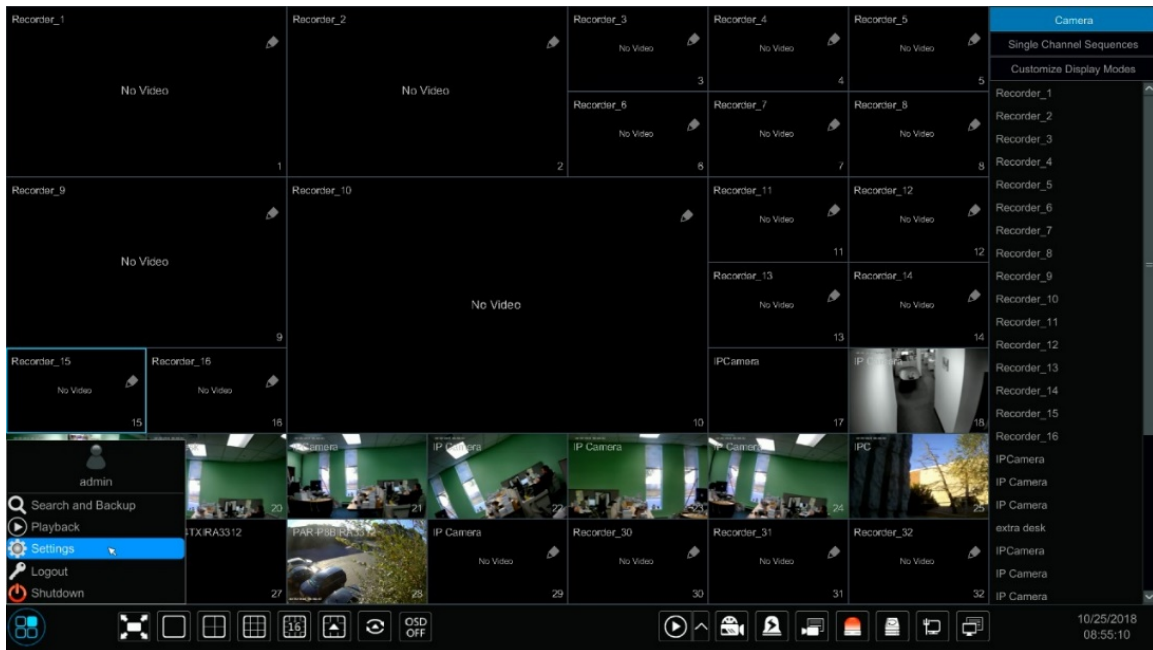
Recorder_1
No Video
1

Recorder_2
No Video
2

Recorder_3
No Video
3

Recorder_4
No Video
4

Recorder_5
No Video
5

Recorder_6
No Video
6

Recorder_7
No Video
7

Recorder_8
No Video
8

Recorder_9
No Video
9

Recorder_10
No Video
10

Recorder_11
No Video
11

Recorder_12
No Video
12

Recorder_13
No Video
13

Recorder_14
No Video
14

Recorder_15
No Video
15

Recorder_16
No Video
16

IPCamera
17

IP Camera
18

20

Camera
21

IP Camera
22

IP Camera
23

IP Camera
24

IPC
25

3TXIRA3312
27

PAR PSB RA3312
28

IP Camera
No Video
29

Recorder_30
No Video
30

Recorder_31
No Video
31

Recorder_32
No Video
32

admin
Search and Backup
Playback
Settings
Logout
Shutdown

Camera
Single Channel Sequences
Customize Display Modes
Recorder_1
Recorder_2
Recorder_3
Recorder_4
Recorder_5
Recorder_6
Recorder_7
Recorder_8
Recorder_9
Recorder_10
Recorder_11
Recorder_12
Recorder_13
Recorder_14
Recorder_15
Recorder_16
IPCamera
IP Camera
IP Camera
extra desk
IPCamera
IP Camera
IP Camera

16
OSD OFF

10/25/2018
08:55:10